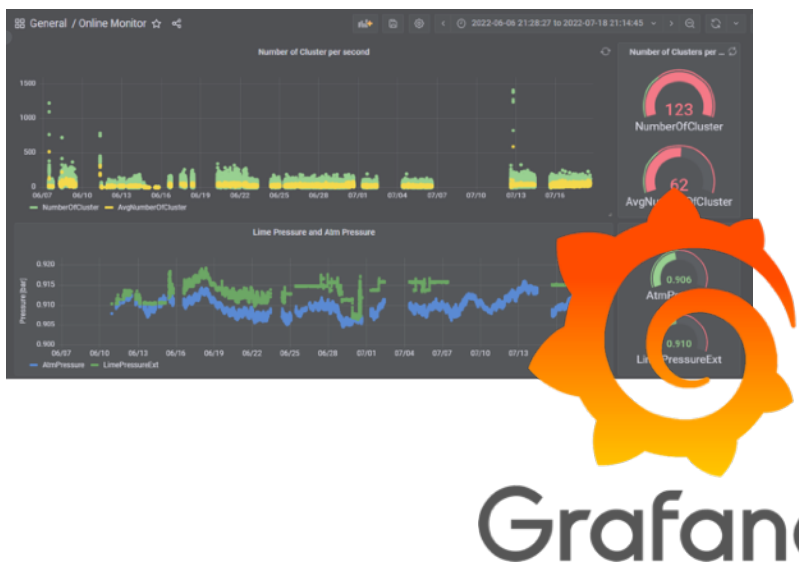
General / Online Monitor

2022-06-06 21:28:27 to 2022-07-18 21:14:45

Number of Cluster per second

1500
1000
500
0

06/07 06/10 06/13 06/16 06/19 06/22 06/25 06/28 07/01 07/04 07/07 07/10 07/13 07/16

NumberOfCluster AvgNumberOfCluster

Number of Clusters per ...

123
NumberOfCluster

62
AvgNu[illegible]fCluster

Lime Pressure and Atm Pressure

0.920
0.915
0.910
0.905
0.900

Pressure (bar)

06/07 06/10 06/13 06/16 06/19 06/22 06/25 06/28 07/01 07/04 07/07 07/10 07/13

AtmPressure LimePressureExt

0.906
AtmP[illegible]

0.910
LimePressureExt

Grafan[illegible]